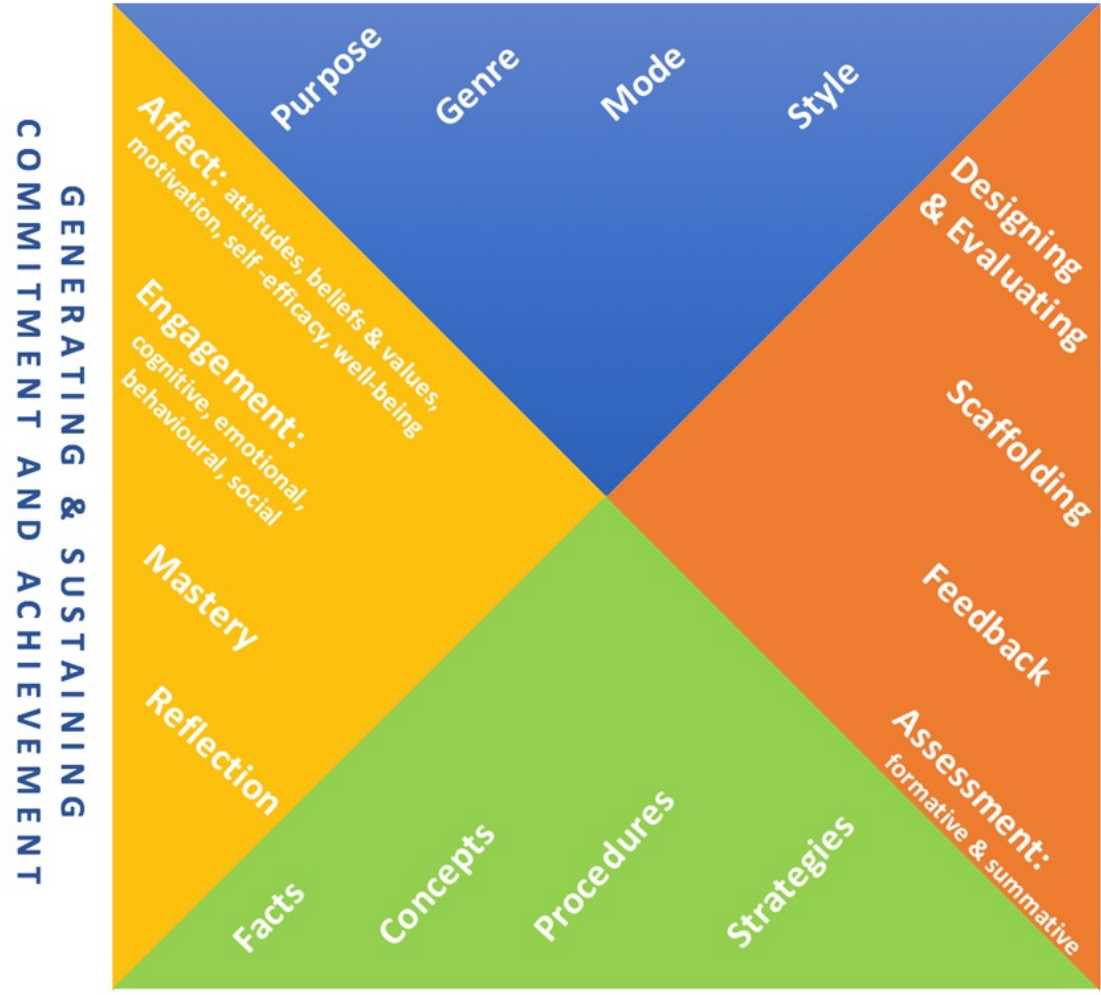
GENERATING & SUSTAINING COMMITMENT AND ACHIEVEMENT

Purpose
Genre
Mode
Style

Affect: attitudes, beliefs & values, motivation, self-efficacy, well-being

Engagement: cognitive, emotional, behavioural, social

Mastery

Reflection

Designing & Evaluating

Scaffolding

Feedback

Assessment: formative & summative

Facts
Concepts
Procedures
Strategies